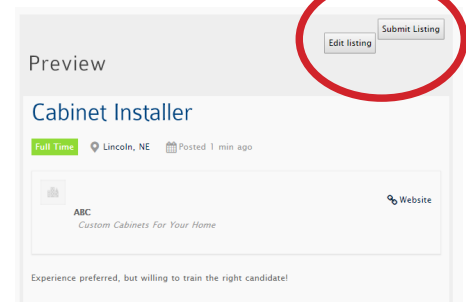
Submit Listing
Edit listing

Preview

Cabinet Installer

Full Time Lincoln, NE Posted 1 min ago

ABC
Custom Cabinets For Your Home

Website

Experience preferred, but willing to train the right candidate!